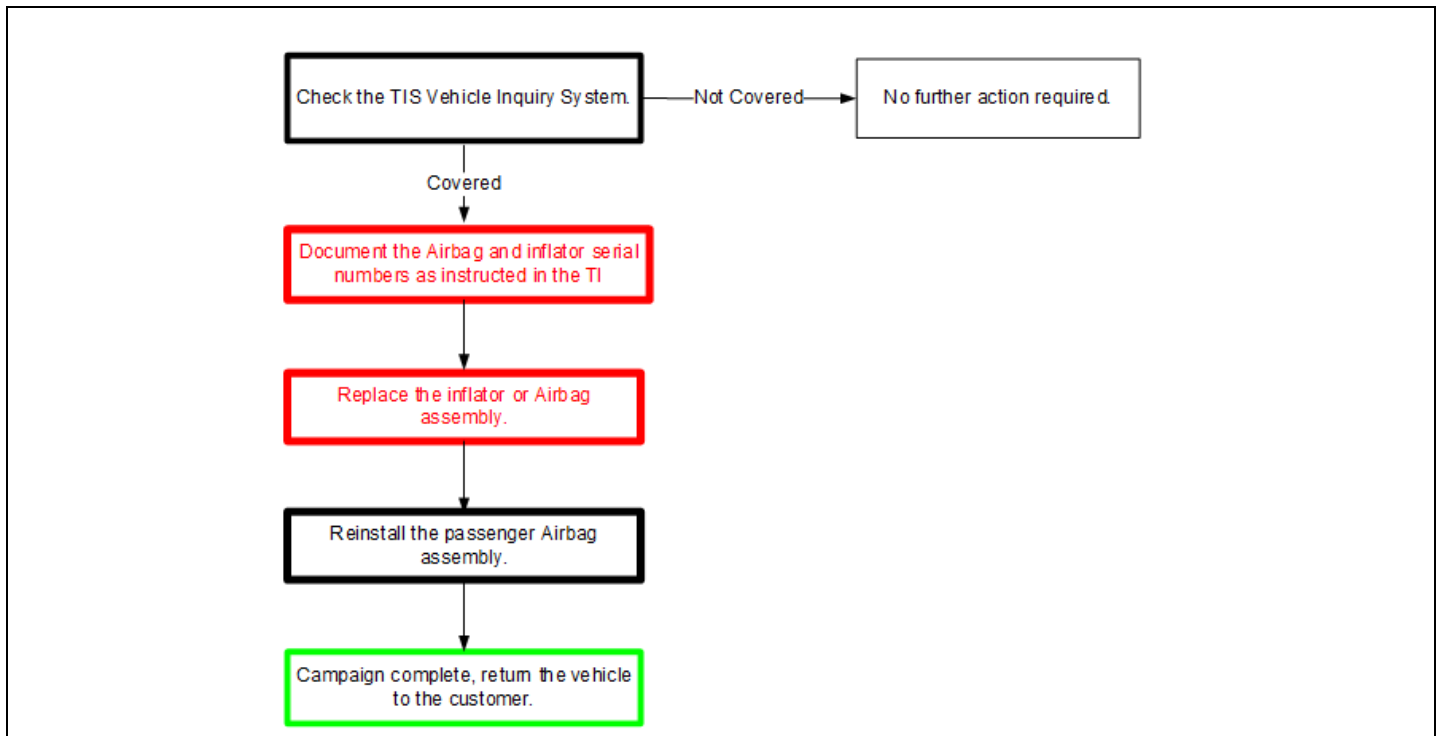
Check the TIS Vehicle Inquiry System.

Not Covered

No further action required.

Covered

Document the Airbag and inflator serial numbers as instructed in the TI

Replace the inflator or Airbag assembly.

Reinstall the passenger Airbag assembly.

Campaign complete, return the vehicle to the customer.